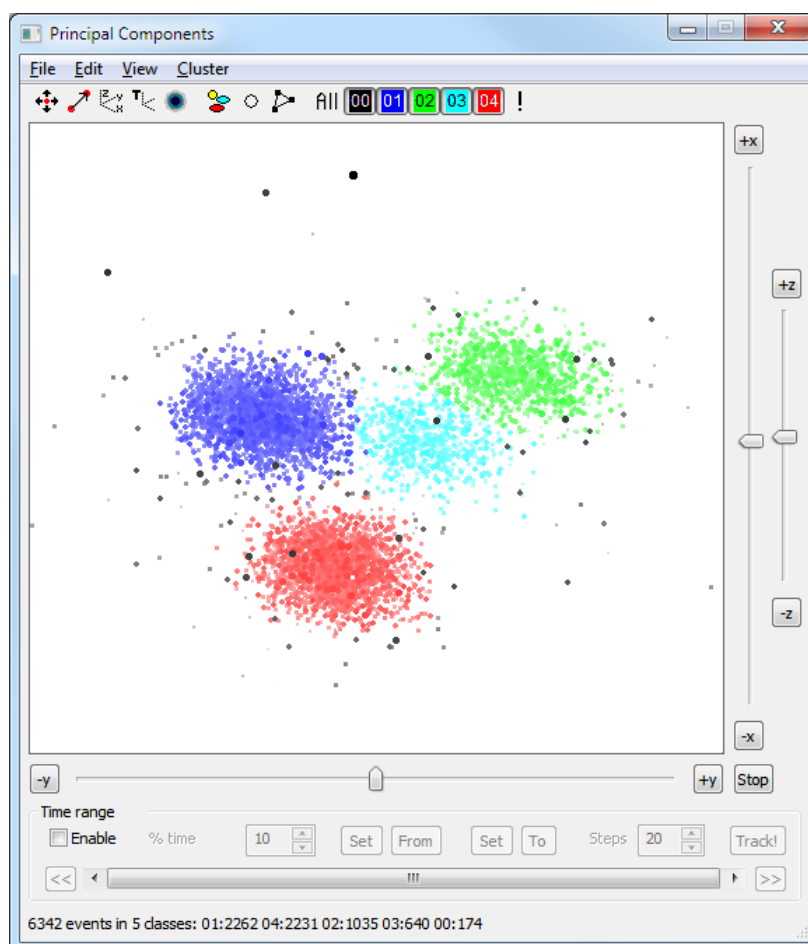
Principal Components

File Edit View Cluster

All 00 01 02 03 04 !

+x

+z

-z

-x

-y

+y

Stop

Time range

Enable % time 10 Set From Set To Steps 20 Track!

<< >>

6342 events in 5 classes: 01:2262 04:2231 02:1035 03:640 00:174